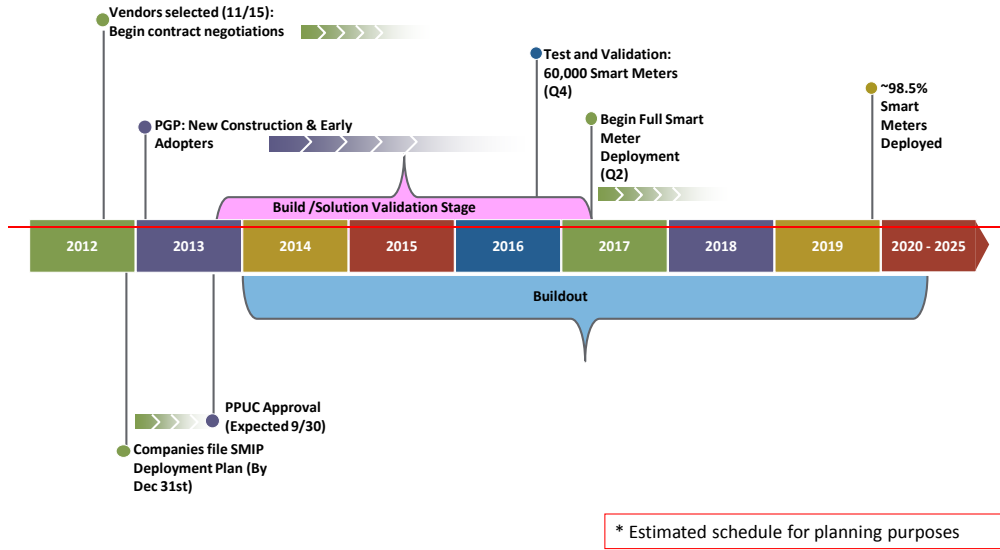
Vendors selected (11/15): Begin contract negotiations

Test and Validation: 60,000 Smart Meters (Q4)

~98.5% Smart Meters Deployed

PGP: New Construction & Early Adopters

Begin Full Smart Meter Deployment (Q2)

Build /Solution Validation Stage

2012

2013

2014

2015

2016

2017

2018

2019

2020 - 2025

Buildout

PPUC Approval (Expected 9/30)

Companies file SMIP Deployment Plan (By Dec 31st)

* Estimated schedule for planning purposes